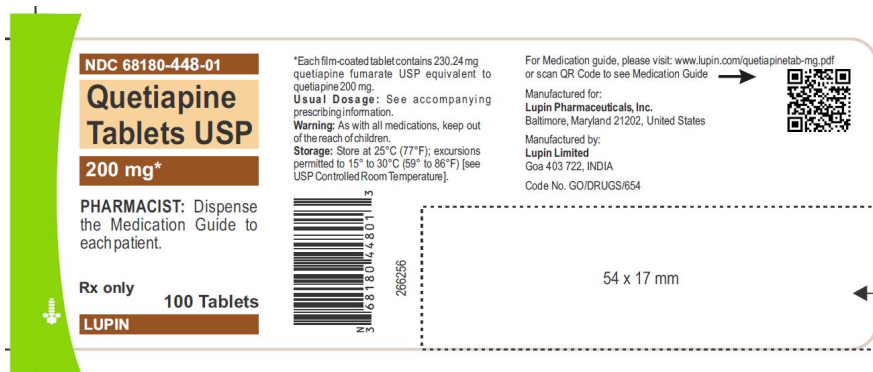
NDC 68180-448-01

Quetiapine Tablets USP

200 mg*

PHARMACIST: Dispense the Medication Guide to each patient.

Rx only

100 Tablets

LUPIN

*Each film-coated tablet contains 230.24 mg quetiapine fumarate USP equivalent to quetiapine 200 mg.

Usual Dosage: See accompanying prescribing information.

Warning: As with all medications, keep out of the reach of children.

Storage: Store at 25°C (77°F); excursions permitted to 15° to 30°C (59° to 86°F) [see USP Controlled Room Temperature].

N 3 68180 44801 3

266256

For Medication guide, please visit: www.lupin.com/quetiapinetab-mg.pdf or scan QR Code to see Medication Guide

Manufactured for:
Lupin Pharmaceuticals, Inc.
Baltimore, Maryland 21202, United States

Manufactured by:
Lupin Limited
Goa 403 722, INDIA

Code No. GO/DRUGS/654

54 x 17 mm